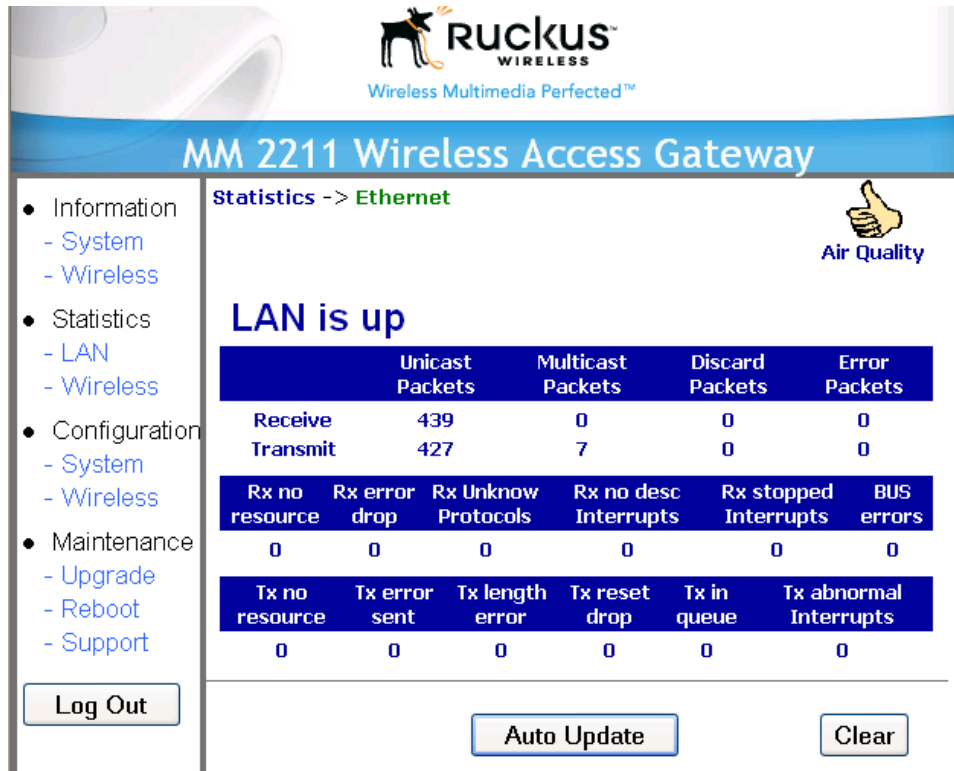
Ruckus
WIRELESS
Wireless Multimedia Perfected™

MM 2211 Wireless Access Gateway

• Information
- System
- Wireless
• Statistics
- LAN
- Wireless
• Configuration
- System
- Wireless
• Maintenance
- Upgrade
- Reboot
- Support

Log Out

Statistics -> Ethernet

Air Quality

LAN is up

| | Unicast Packets | Multicast Packets | Discard Packets | Error Packets |
|---|---|---|---|---|
| Receive | 439 | 0 | 0 | 0 |
| Transmit | 427 | 7 | 0 | 0 |

| Rx no resource | Rx error drop | Rx Unknow Protocols | Rx no desc Interrupts | Rx stopped Interrupts | BUS errors |
|---|---|---|---|---|---|
| 0 | 0 | 0 | 0 | 0 | 0 |

| Tx no resource | Tx error sent | Tx length error | Tx reset drop | Tx in queue | Tx abnormal Interrupts |
|---|---|---|---|---|---|
| 0 | 0 | 0 | 0 | 0 | 0 |

Auto Update

Clear